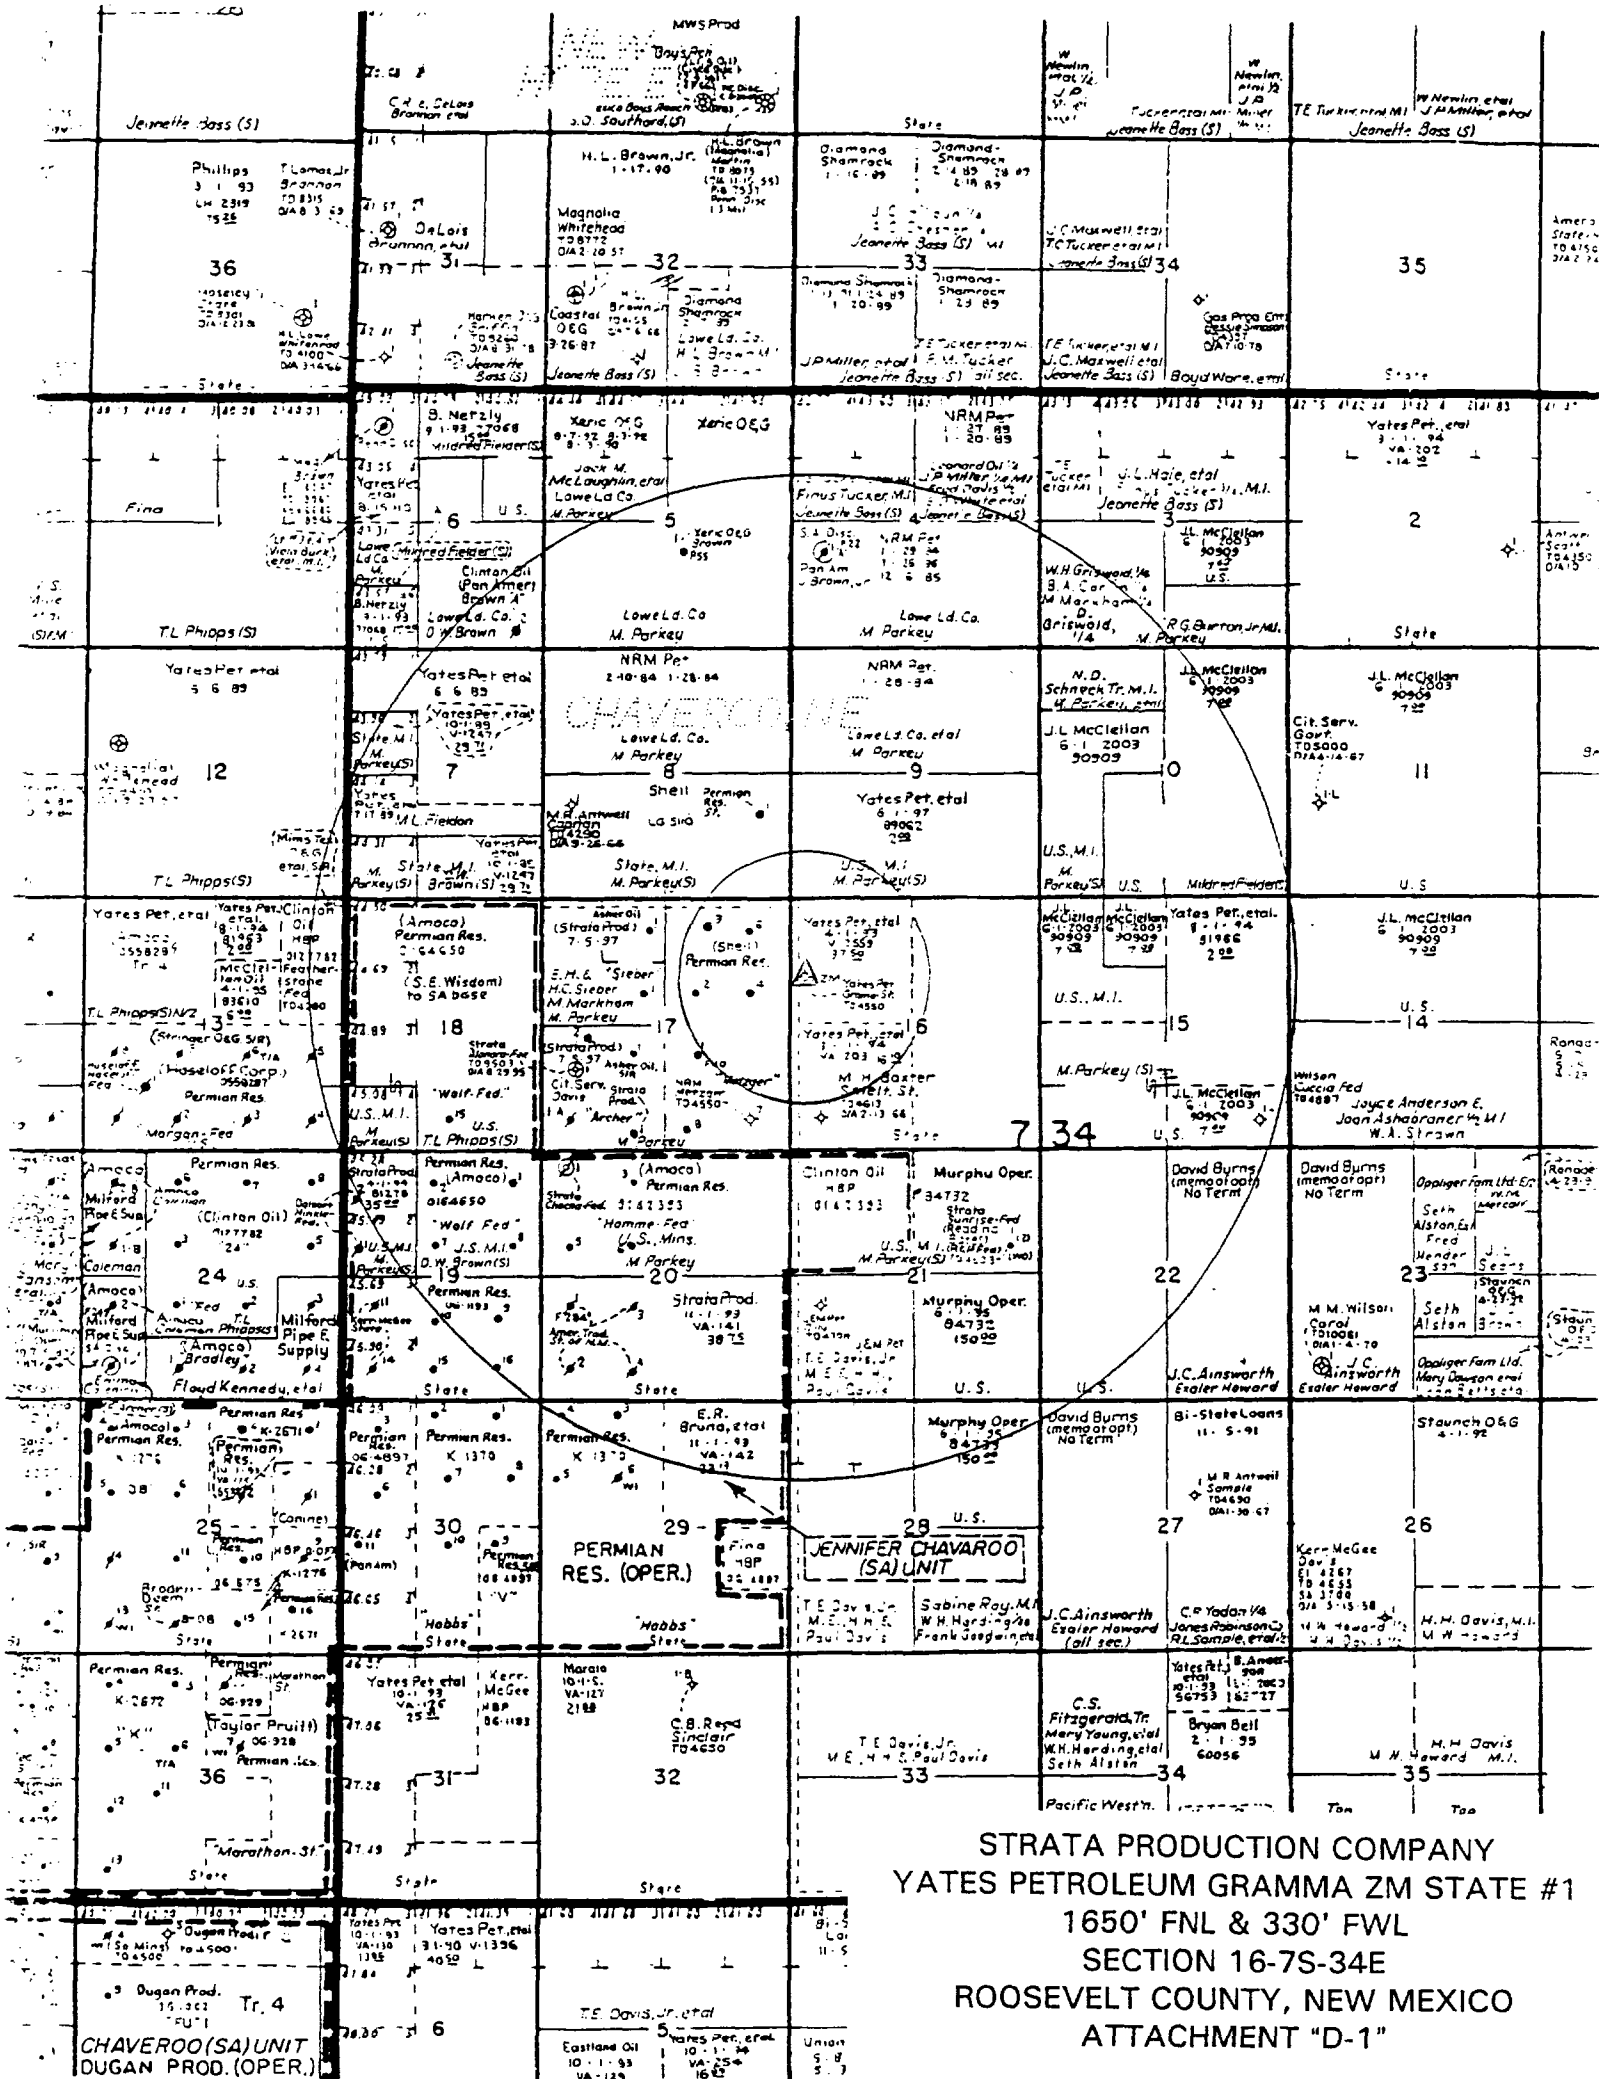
MWS Prod

C.R. & DeLois Brannon etal

J.O. Southard (S)

State

Jeanette Bass (S)

Jeanette Bass (S)

Phillips 3-1-93 LH 2319

T. Lamas Jr Brannon TD 8315

DeLois Brannon, etal

H.L. Brown, Jr. 1-17-90

Magnolia Whitehead TD 8772

Diamond Shamrock 1-16-89

Diamond-Shamrock

Jeanette Bass (S)

J.C. Maxwell etal

T.C. Tucker etal M.I.

Jeanette Bass (S)

36

31

32

33

34

35

Coastal O&G 3-26-87

Brown

Diamond Shamrock

Lowe Ld. Co.

H.L. Brown M.I.

Jeanette Bass (S)

Jeanette Bass (S)

Diamond Shamrock 1-20-89

Diamond-Shamrock 1-20-89

T.E. Tucker etal M.I.

J.P. Miller, etal

F.M. Tucker

Jeanette Bass (S) all sec.

T.E. Tucker etal M.I.

J.C. Maxwell etal

Jeanette Bass (S)

Boyd Ware, etal

Gas Prod Crp

State

State

B. Netzly 9-1-93

Mildred Fielder (S)

Xeric O&G

Xeric O&G

NRM Pet 1-27-89 1-20-89

Yates Pet., etal 3-1-94 VA-202

Yates Pet etal 8-15-93

Jack M. McLaughlin, etal

Lowe Ld Co.

M. Parkey

Finus Tucker M.I.

Jeanette Bass (S)

Jeanette Bass (S)

J.P. Miller

Leonard Oil

T.E. Tucker etal M.I.

J.L. Hale, etal

Jeanette Bass (S)

Fina

6

U.S.

5

3

2

Lowe Mildred Fielder (S)

Ld Co

M. Parkey

Clinton Oil (Pan Amer) Brown "A"

B. Netzly 9-1-93

Lowe Ld. Co.

O.W. Brown

Pan Am Brown

NRM Pet

W.H. Griswold 1/4

B.A. Carr

M. Markham

D. Griswold, 1/4

J.L. McClellan 6-1-2003 90909

U.S.

T.L. Phipps (S)

Lowe Ld. Co

M. Parkey

Lowe Ld. Co.

M. Parkey

R.G. Barton Jr M.I.

M. Parkey

State

Yates Pet etal 5-6-89

Yates Pet etal 6-6-89

Yates Pet etal 10-1-99 V-1247

NRM Pet 2-10-84 1-28-84

NRM Pet 1-28-84

N.D. Schneck Tr. M.I.

M. Parkey, etal

J.L. McClellan 6-1-2003 90909

J.L. McClellan 6-1-2003 90909

CHAVEROO NE

State M.I.

M. Parkey (S)

Lowe Ld. Co.

M. Parkey

Lowe Ld. Co. etal

M. Parkey

J.L. McClellan 6-1-2003 90909

Cit. Serv. Govt.

12

7

8

9

10

11

Yates

M.L. Fieldon

Shell

Permian Res. St.

M.R. Antwell

Yates Pet. etal 6-1-97 89062

Mims Tr.

M. Parkey (S)

State, M.I.

Brown (S)

State, M.I.

M. Parkey (S)

U.S., M.I.

M. Parkey (S)

U.S., M.I.

M. Parkey (S)

U.S.

Mildred Fielder (S)

U.S.

T.L. Phipps (S)

Yates Pet., etal

Yates Pet. etal

Clinton Oil HBP

(Amoco) Permian Res.

(Strata Prod.) 7-5-97

(Shell) Permian Res.

Yates Pet. etal 4-1-93 V-2559

McClellan 6-1-2003 90909

McClellan 6-1-2003 90909

Yates Pet., etal. 51966

J.L. McClellan 6-1-2003 90909

Amoco

McClellan

Feather-stone Fed

(S.E. Wisdom) to SA base

E.H. & H.C. Sieber

M. Markham

M. Parkey

ZM

Yates Pet Gramma St.

U.S., M.I.

U.S.

T.L. Phipps (S) N/2

13

18

17

16

15

14

(Stringer O&G S/R)

(Hoseloff Corp.)

Strata

Strata Prod.

Asher Oil

Yates Pet. etal VA-203

Cit. Serv. Davis

Strata Prod.

NRM

"Archer"

M.H. Baxter St.

M. Parkey (S)

Wilson Cuccia Fed

Joyce Anderson E. Joan Ashabraner M.I.

W.A. Strawn

Permian Res.

Morgan Fed

"Wolf Fed."

U.S. M.I.

M. Parkey (S)

U.S.

T.L. Phipps (S)

M. Parkey

State

7 34

U.S.

Amoco

Permian Res.

Strata Prod.

Permian Res. (Amoco)

(Amoco) Permian Res.

Clinton Oil HBP

Murphy Oper. 84732

David Burns (memo of opt) No Term

David Burns (memo of opt) No Term

Oppliger Fam. Ltd. Et

Milford Roe & Sup.

(Clinton Oil)

"24"

"Wolf Fed"

J.S. M.I.

Strata Chacko Fed.

"Homme Fed"

U.S., Mins.

M. Parkey

Strata Sunrise Fed

U.S., M.I.

M. Parkey (S)

Seth Alston, Est

Fred Hender

Coleman

U.S. M.I.

M. Parkey (S)

O.W. Brown (S)

Amoco

24

U.S.

19

20

21

22

23

Permian Res.

Strata Prod. 4-1-93 VA-141 38.75

Murphy Oper. 84732 150.00

M.M. Wilson Carol

Seth Alston

Fed

Amoco

Coleman Phipps

Milford Pipe E Supply

Milford Roe E Sup.

(Amoco) Bradley

J.E.M. Pet

T.E. Davis, Jr.

M.E. Howard

Paul Davis

J.C. Ainsworth

Oppliger Fam Ltd.

Mary Dawson etal

J.C. Ainsworth

Esaler Howard

Esaler Howard

Floyd Kennedy, etal

State

State

U.S.

U.S.

Amoco

Permian Res.

Permian Res. K-2671

Permian Res.

Permian Res. K 1370

Permian Res. K 1370

E.R. Bruno, etal 11-1-93 VA-142

Murphy Oper 6-1-95 84733 150.00

David Burns (memo of opt) No Term

Bi-State Loans

Staunch O&G

(Permian Res.)

(Conine)

M.R. Antwell Sample

U.S.

25

30

29

28

27

26

Permian Res.

HBP

PERMIAN RES. (OPER.)

Fina HBP

JENNIFER CHAVAROO (SA) UNIT

Kerr McGee Davis

(Pan Am)

"V"

T.E. Davis, Jr.

M.E. Howard

Paul Davis

Sabine Roy. M.I.

W.H. Harding

Frank Goodwin etal

J.C. Ainsworth

Esaler Howard (all sec.)

C.P. Yadon 1/4

Jones Robinson

R.L. Sample, etal

H.H. Davis, M.I.

M.W. Howard

Hobbs

State

"Hobbs"

State

Permian Res.

Permian

Marathon St.

Yates Pet etal 10-1-93 VA-126

Kerr-McGee HBP

Marata 10-1-S. VA-127

C.S. Fitzgerald, Tr.

Mary Young, etal

W.H. Harding, etal

Seth Alston

Yates Pet. etal

B. Anderson

K-2672

(Taylor Pruitt)

C.B. Read Sinclair

Bryan Bell 2-1-95 60056

H.H. Davis

M.W. Howard M.I.

36

31

32

T.E. Davis, Jr.

M.E., H. & S. Paul Davis

33

34

35

Permian Res.

Marathon-St.

Pacific West'n.

State

State

State

Dugan Prod.

Yates Pet etal

Yates Pet., etal 3-1-90 V-1396

Dugan Prod.

Tr. 4

CHAVEROO (SA) UNIT

DUGAN PROD. (OPER.)

6

T.E. Davis, Jr. etal

5

Yates Pet., etal 10-1-94 VA-254

Eastland Oil 10-1-93

Union

STRATA PRODUCTION COMPANY
YATES PETROLEUM GRAMMA ZM STATE #1
1650' FNL & 330' FWL
SECTION 16-7S-34E
ROOSEVELT COUNTY, NEW MEXICO
ATTACHMENT "D-1"